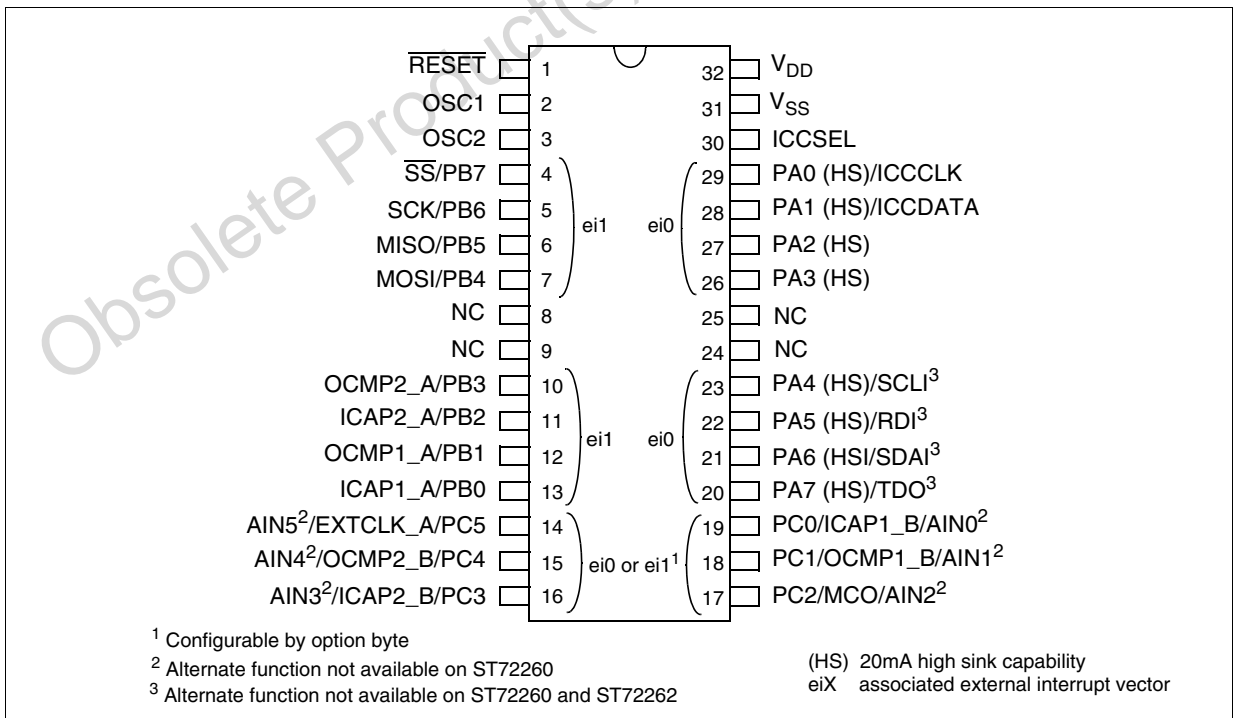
Obsolete Product(s)

| | | | |
|---|---|---|---|
| $\overline{RESET}$ | 1 | 32 | $V_{DD}$ |
| OSC1 | 2 | 31 | $V_{SS}$ |
| OSC2 | 3 | 30 | ICCSEL |
| $\overline{SS}$/PB7 | 4 | 29 | PA0 (HS)/ICCCLK |
| SCK/PB6 | 5 | 28 | PA1 (HS)/ICCDATA |
| MISO/PB5 | 6 | 27 | PA2 (HS) |
| MOSI/PB4 | 7 | 26 | PA3 (HS) |
| NC | 8 | 25 | NC |
| NC | 9 | 24 | NC |
| OCMP2_A/PB3 | 10 | 23 | PA4 (HS)/SCLI$^3$ |
| ICAP2_A/PB2 | 11 | 22 | PA5 (HS)/RDI$^3$ |
| OCMP1_A/PB1 | 12 | 21 | PA6 (HSI/SDAI$^3$ |
| ICAP1_A/PB0 | 13 | 20 | PA7 (HS)/TDO$^3$ |
| AIN5$^2$/EXTCLK_A/PC5 | 14 | 19 | PC0/ICAP1_B/AIN0$^2$ |
| AIN4$^2$/OCMP2_B/PC4 | 15 | 18 | PC1/OCMP1_B/AIN1$^2$ |
| AIN3$^2$/ICAP2_B/PC3 | 16 | 17 | PC2/MCO/AIN2$^2$ |

ei1 ei0
ei1 ei0
ei0 or ei1$^1$

$^1$ Configurable by option byte
$^2$ Alternate function not available on ST72260
$^3$ Alternate function not available on ST72260 and ST72262

(HS) 20mA high sink capability
eiX associated external interrupt vector